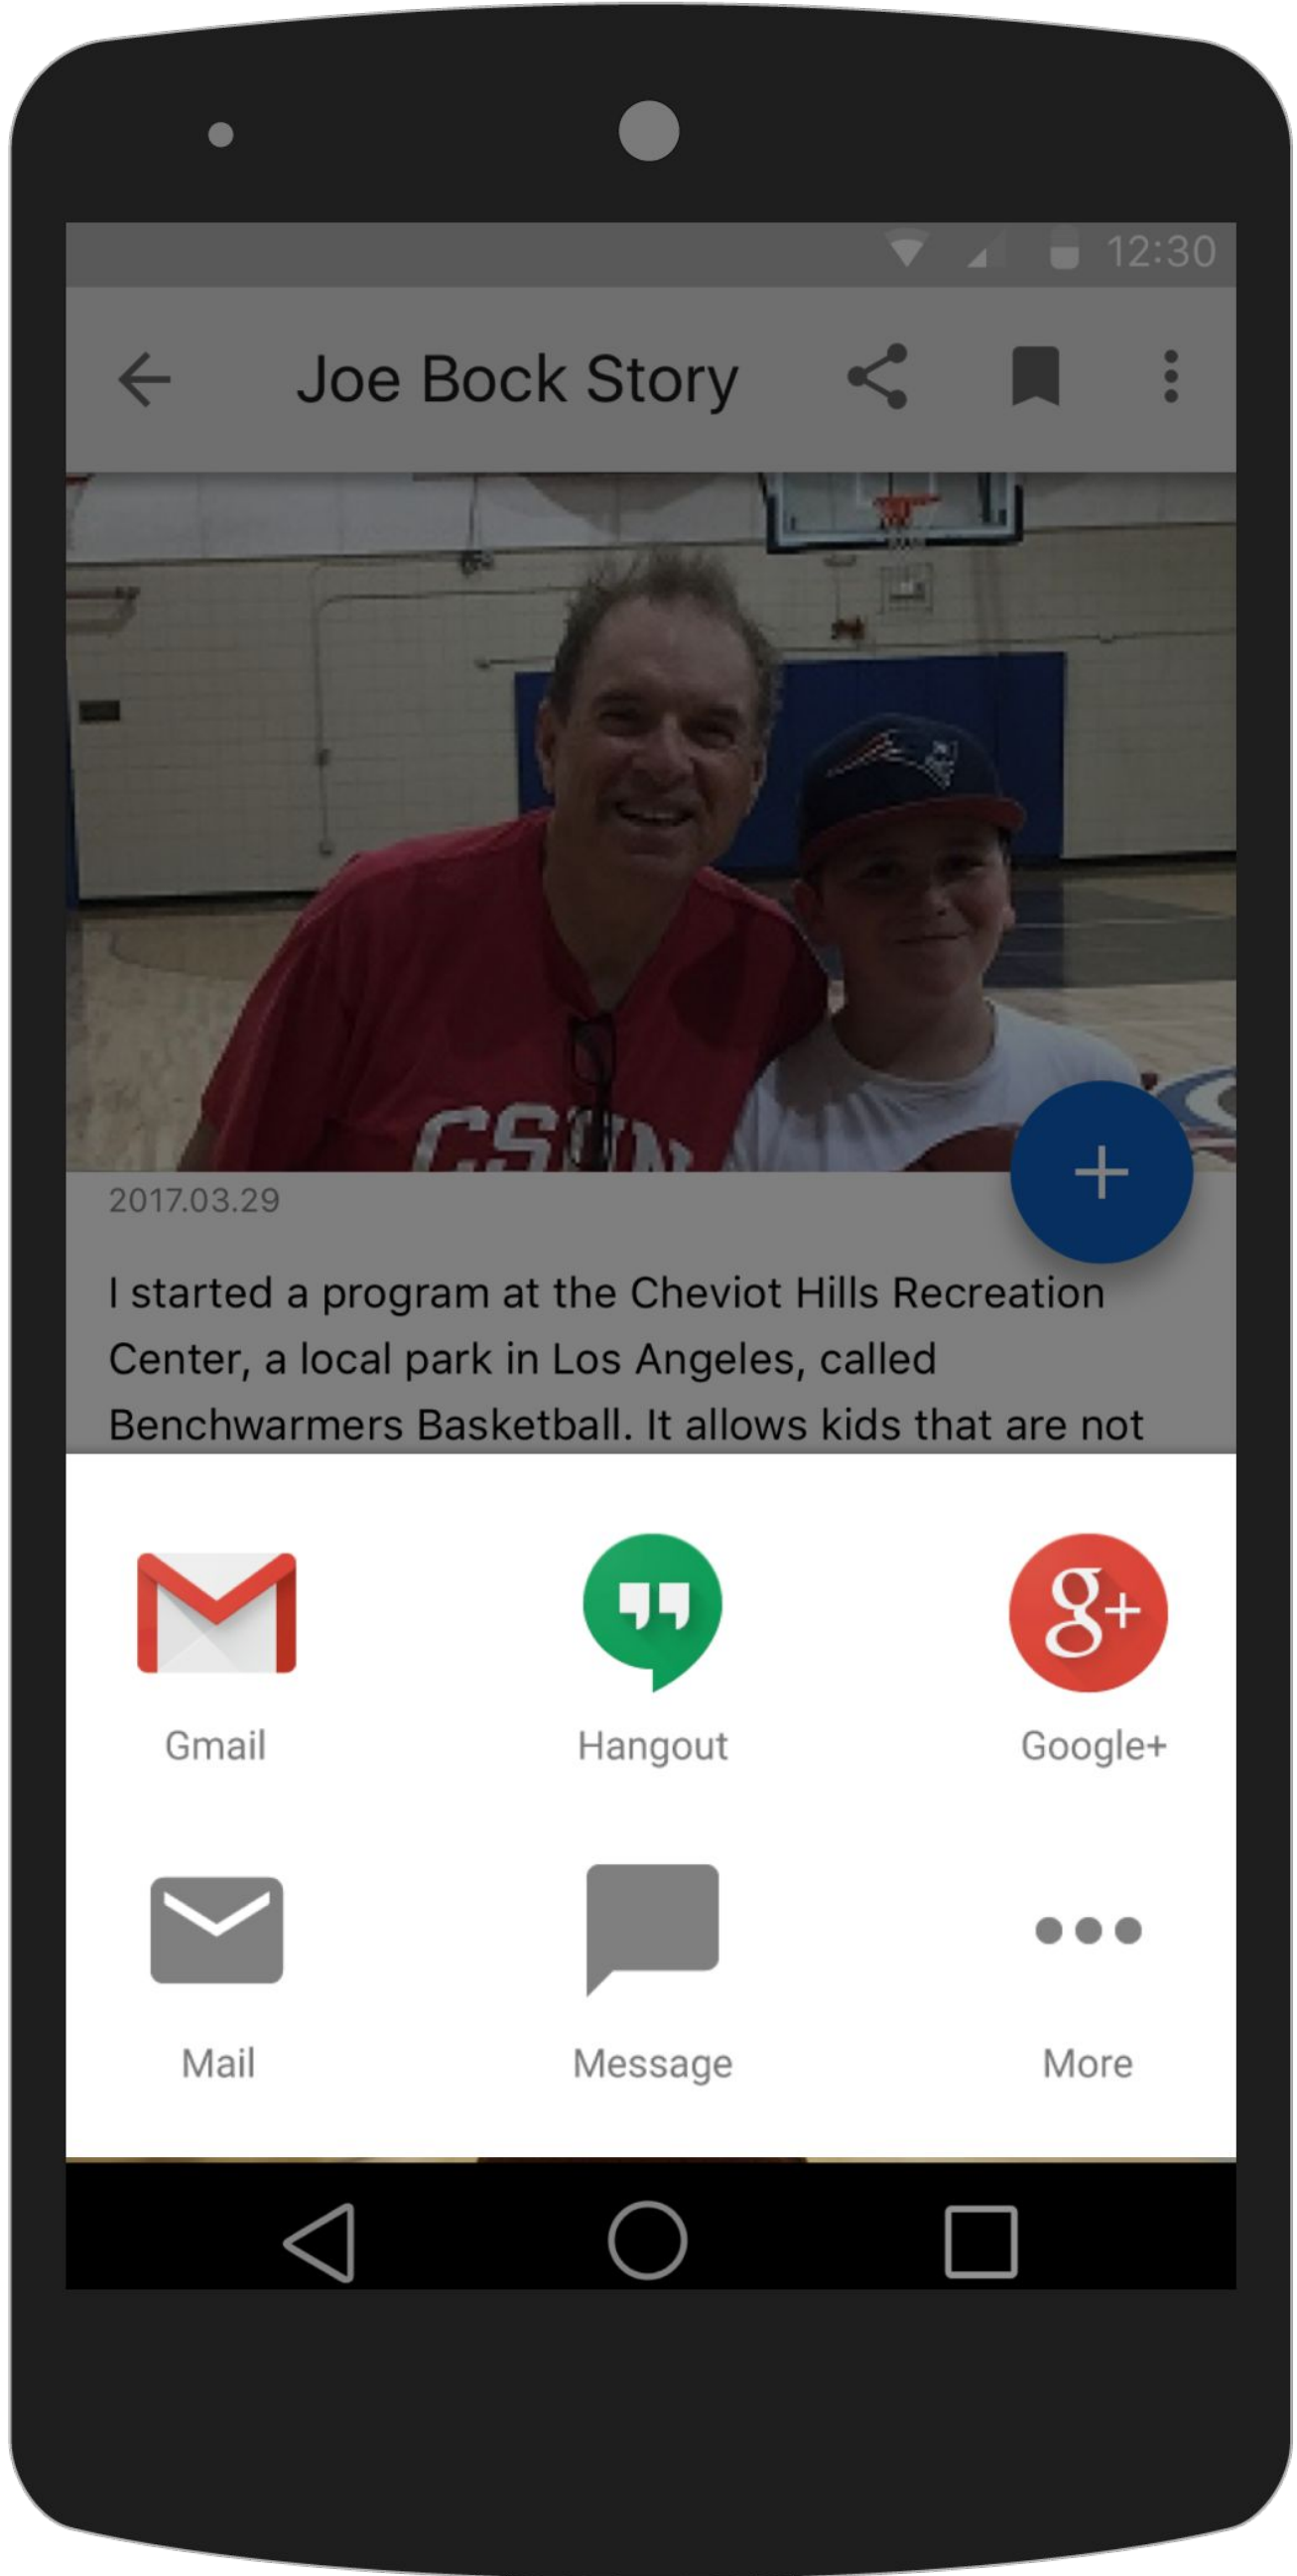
12:30

Joe Bock Story

CSUN

2017.03.29

+

I started a program at the Cheviot Hills Recreation Center, a local park in Los Angeles, called Benchwarmers Basketball. It allows kids that are not

Gmail

Hangout

Google+

Mail

Message

More